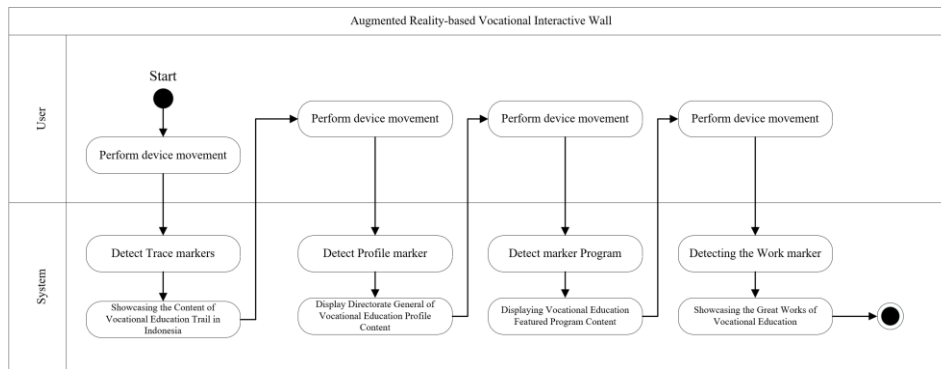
Augmented Reality-based Vocational Interactive Wall

User

System

Start

Perform device movement

Detect Trace markers

Showcasing the Content of Vocational Education Trail in Indonesia

Perform device movement

Detect Profile marker

Display Directorate General of Vocational Education Profile Content

Perform device movement

Detect marker Program

Displaying Vocational Education Featured Program Content

Perform device movement

Detecting the Work marker

Showcasing the Great Works of Vocational Education